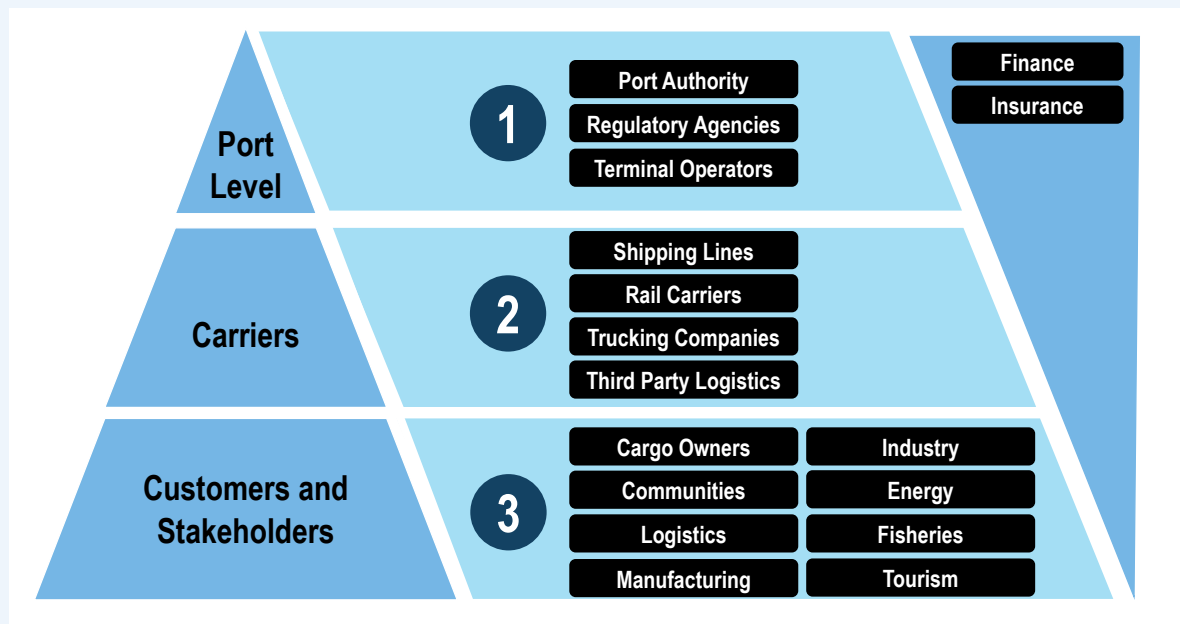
Port Level

1

Port Authority
Regulatory Agencies
Terminal Operators

Finance
Insurance

Carriers

2

Shipping Lines
Rail Carriers
Trucking Companies
Third Party Logistics

Customers and Stakeholders

3

Cargo Owners
Communities
Logistics
Manufacturing

Industry
Energy
Fisheries
Tourism